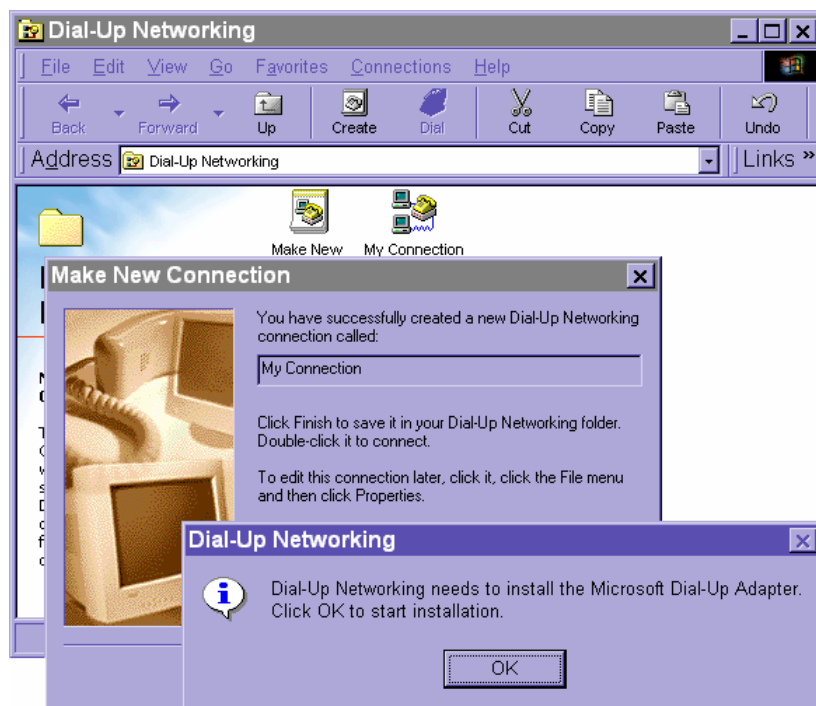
Dial-Up Networking

File Edit View Go Favorites Connections Help

Back Forward Up Create Dial Cut Copy Paste Undo

Address Dial-Up Networking

Links »

Make New

My Connection

Make New Connection

You have successfully created a new Dial-Up Networking connection called:

My Connection

Click Finish to save it in your Dial-Up Networking folder. Double-click it to connect.

To edit this connection later, click it, click the File menu and then click Properties.

Dial-Up Networking

Dial-Up Networking needs to install the Microsoft Dial-Up Adapter. Click OK to start installation.

OK